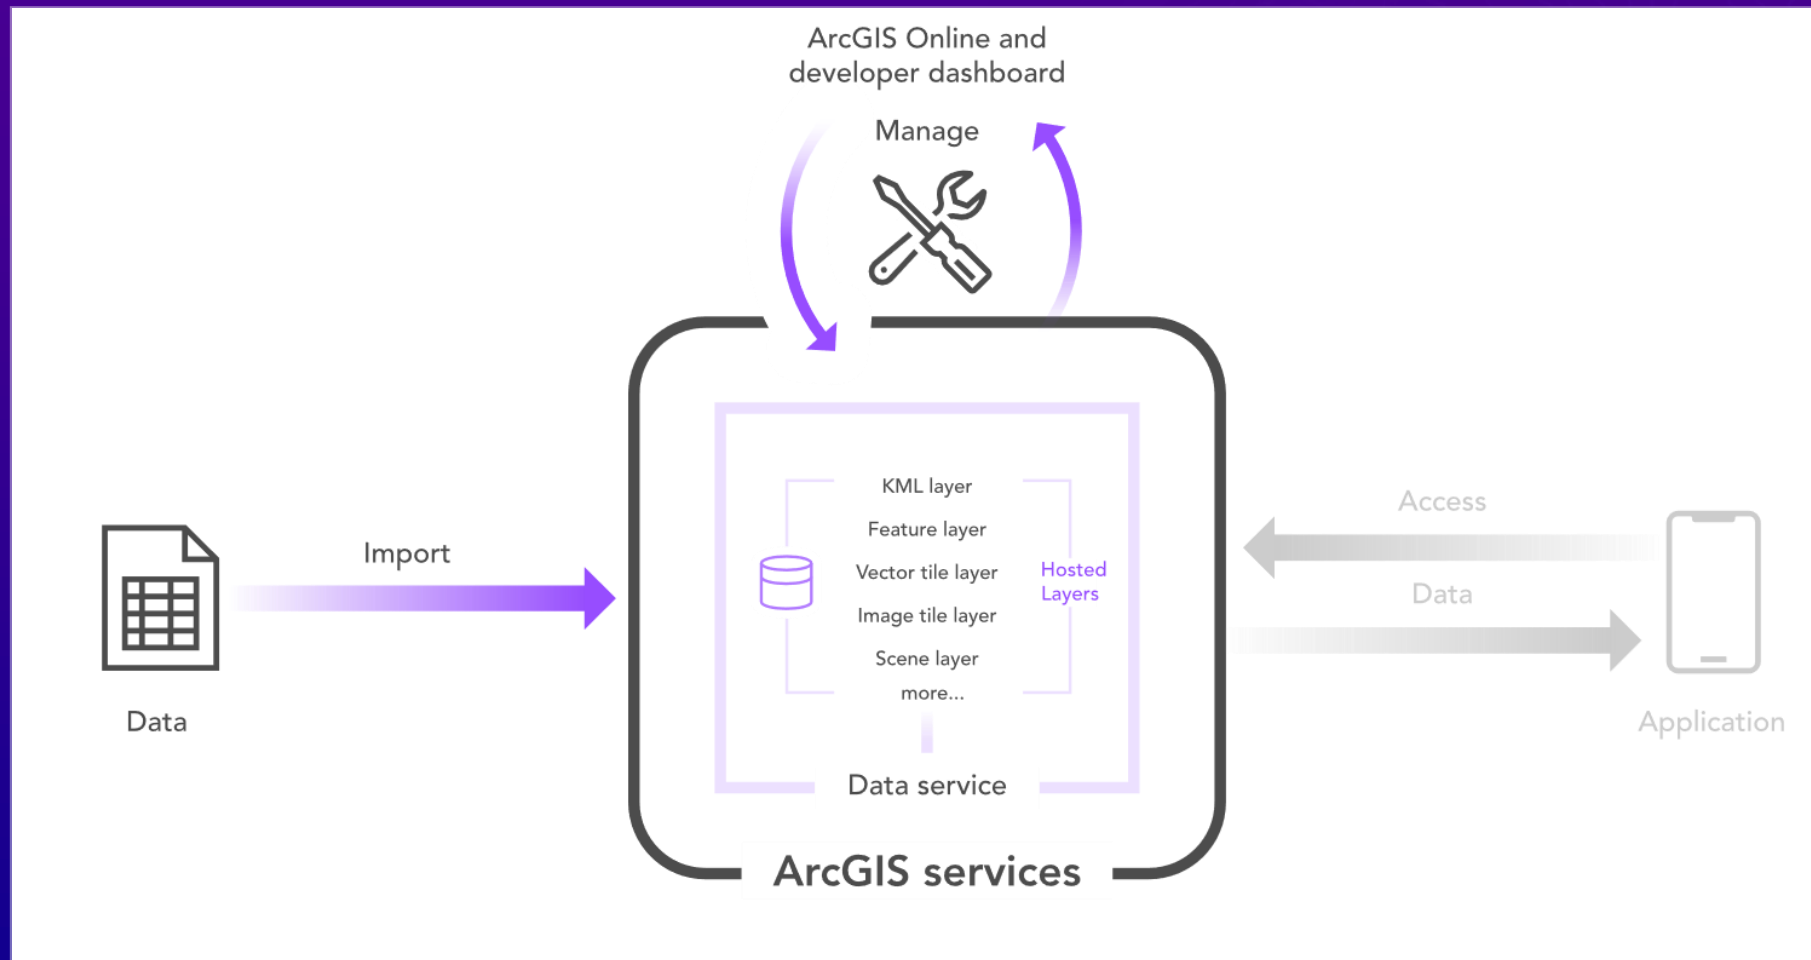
ArcGIS Online and developer dashboard

Manage

Data

Import

KML layer

Feature layer

Vector tile layer

Image tile layer

Scene layer

more...

Hosted Layers

Data service

ArcGIS services

Access

Data

Application